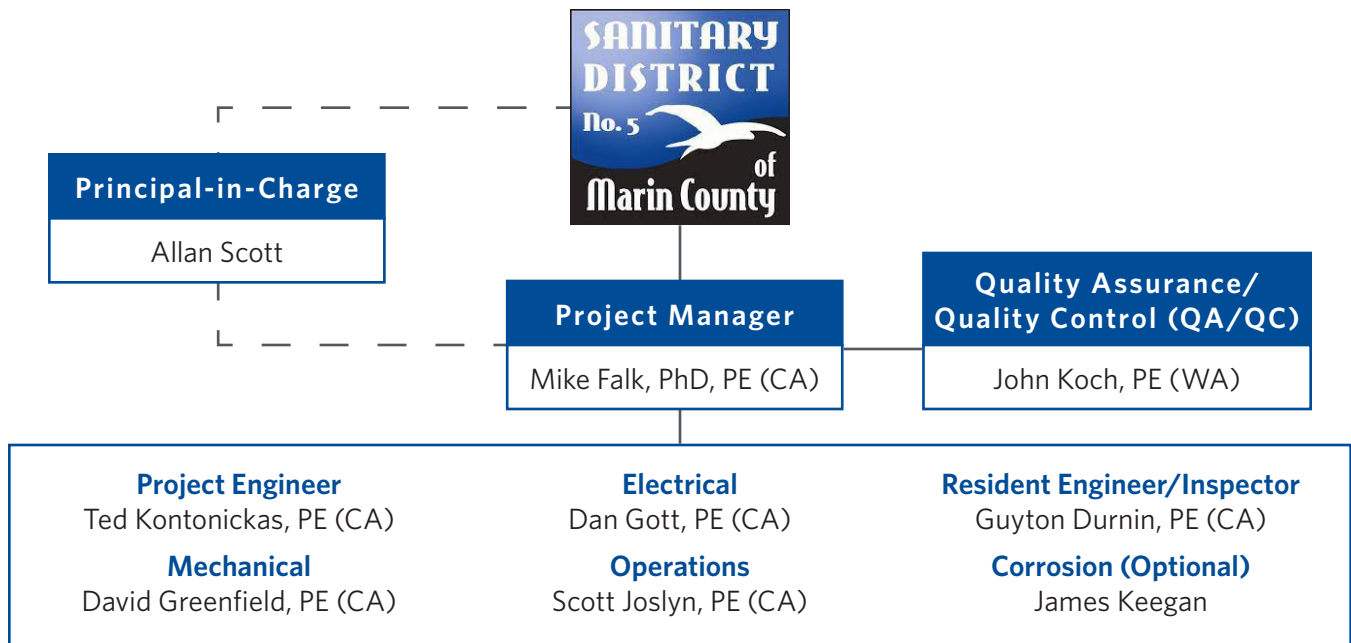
SANITARY DISTRICT No. 5 of Marin County

Principal-in-Charge
Allan Scott

Project Manager
Mike Falk, PhD, PE (CA)

Quality Assurance/ Quality Control (QA/QC)
John Koch, PE (WA)

Project Engineer
Ted Kontonickas, PE (CA)

Mechanical
David Greenfield, PE (CA)

Electrical
Dan Gott, PE (CA)

Operations
Scott Joslyn, PE (CA)

Resident Engineer/Inspector
Guyton Durnin, PE (CA)

Corrosion (Optional)
James Keegan